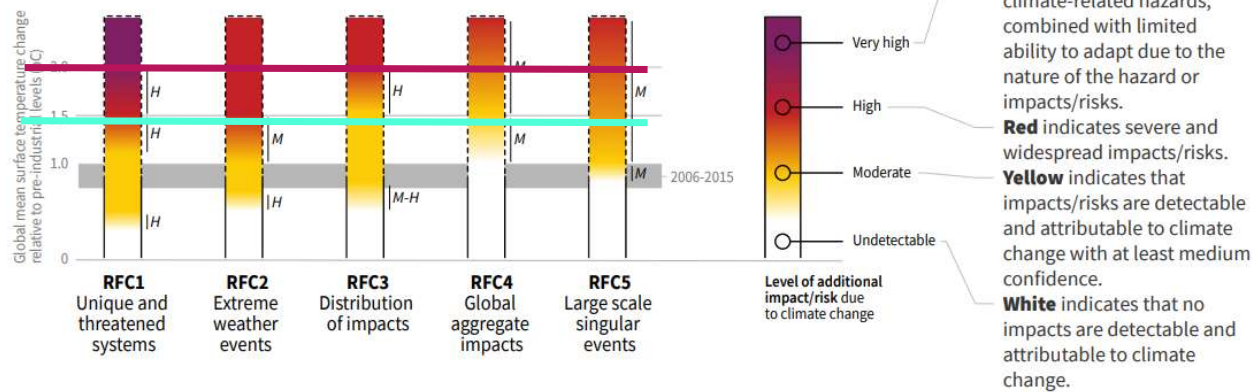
Global mean surface temperature change relative to pre-industrial levels (°C)

2.0
1.5
1.0
0

H
H
H
M
H
H
H
M-H
M
M
M
M

2006-2015

RFC1
Unique and threatened systems

RFC2
Extreme weather events

RFC3
Distribution of impacts

RFC4
Global aggregate impacts

RFC5
Large scale singular events

Very high
High
Moderate
Undetectable

Level of additional impact/risk due to climate change

climate-related hazards, combined with limited ability to adapt due to the nature of the hazard or impacts/risks.
Red indicates severe and widespread impacts/risks.
Yellow indicates that impacts/risks are detectable and attributable to climate change with at least medium confidence.
White indicates that no impacts are detectable and attributable to climate change.